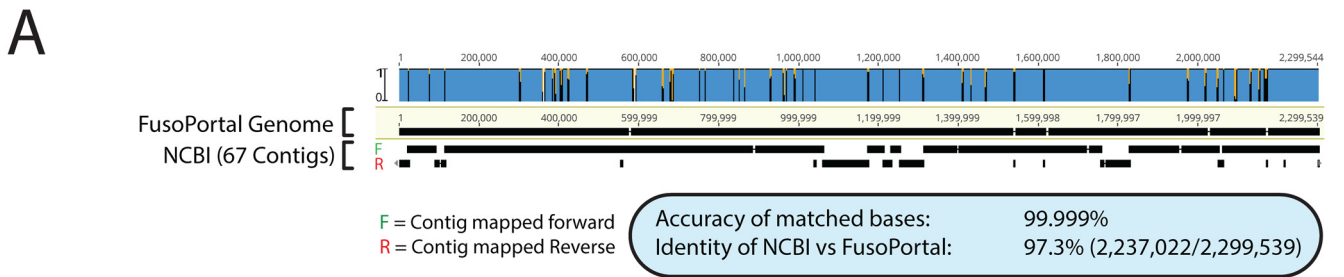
A

1 200,000 400,000 600,000 800,000 1,000,000 1,200,000 1,400,000 1,600,000 1,800,000 2,000,000 2,299,544

1

0

FusoPortal Genome

1 200,000 400,000 599,999 799,999 999,999 1,199,999 1,399,999 1,599,998 1,799,997 1,999,997 2,299,539

NCBI (67 Contigs)

F

R

F = Contig mapped forward
R = Contig mapped Reverse

| Accuracy of matched bases: | 99.999% |
|---|---|
| Identity of NCBI vs FusoPortal: | 97.3% (2,237,022/2,299,539) |